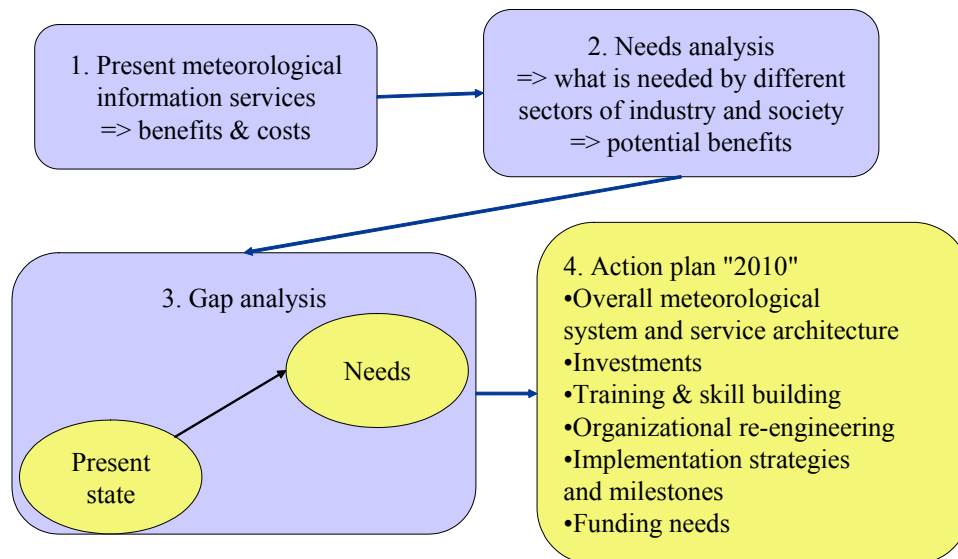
1. Present meteorological information services
=> benefits & costs

2. Needs analysis
=> what is needed by different sectors of industry and society
=> potential benefits

3. Gap analysis

Needs

Present state

4. Action plan "2010"
•Overall meteorological system and service architecture
•Investments
•Training & skill building
•Organizational re-engineering
•Implementation strategies and milestones
•Funding needs